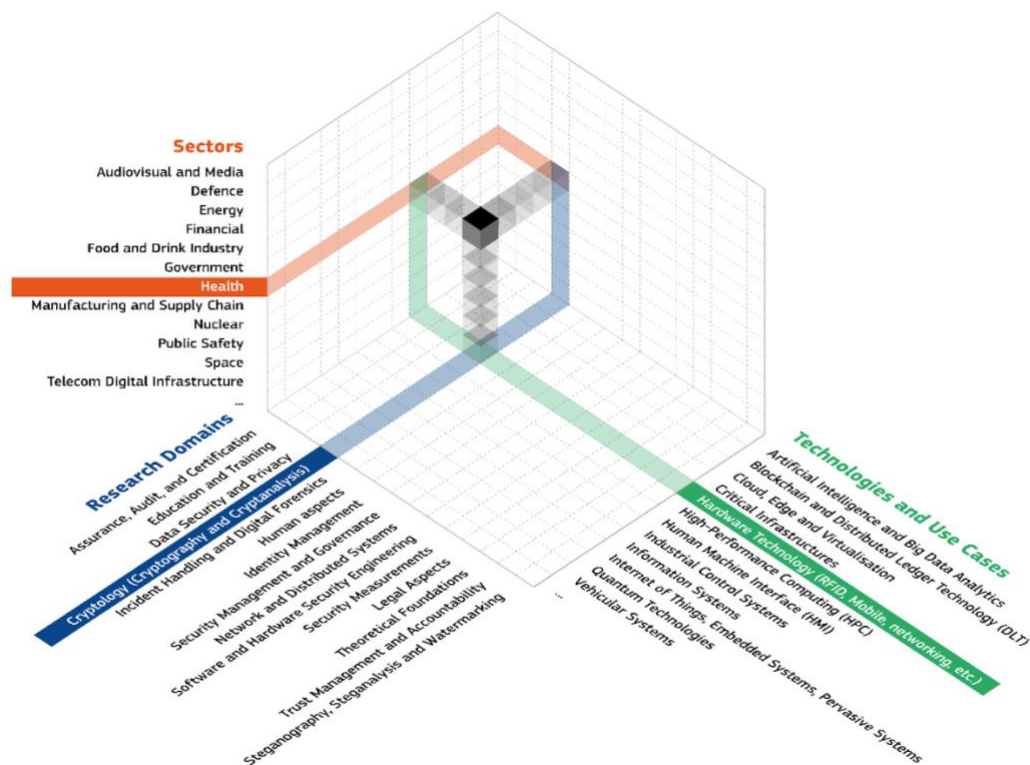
Sectors
Audiovisual and Media
Defence
Energy
Financial
Food and Drink Industry
Government
Health
Manufacturing and Supply Chain
Nuclear
Public Safety
Space
Telecom Digital Infrastructure
...

Research Domains
Assurance, Audit, and Certification
Education and Training
Data Security and Privacy
Cryptology (Cryptography and Cryptanalysis)
Incident Handling and Digital Forensics
Human aspects
Identity Management
Security Management and Governance
Network and Distributed Systems
Software and Hardware Security Engineering
Security Measurements
Legal Aspects
Theoretical Foundations
Trust Management and Accountability
Steganography, Steganalysis and Watermarking
...

Technologies and Use Cases
Artificial Intelligence and Big Data Analytics
Blockchain and Distributed Ledger Technology (DLT)
Cloud, Edge and Virtualisation
Critical Infrastructures
Hardware Technology (RFID, Mobile, networking, etc.)
High-Performance Computing (HPC)
Human Machine Interface (HMI)
Industrial Control Systems
Information Systems
Internet of Things, Embedded Systems, Pervasive Systems
Quantum Technologies
Vehicular Systems